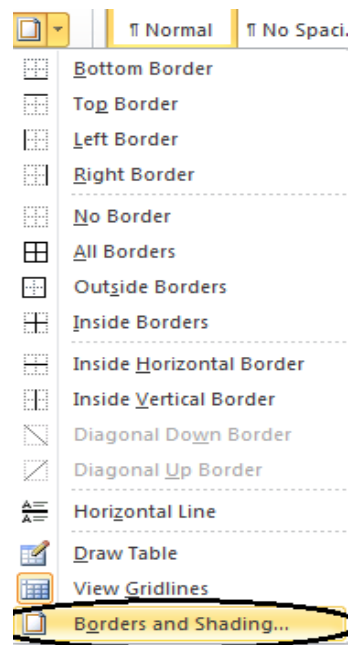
¶ Normal ¶ No Spaci...

Bottom Border
Top Border
Left Border
Right Border
No Border
All Borders
Outside Borders
Inside Borders
Inside Horizontal Border
Inside Vertical Border
Diagonal Down Border
Diagonal Up Border
Horizontal Line
Draw Table
View Gridlines
Borders and Shading...